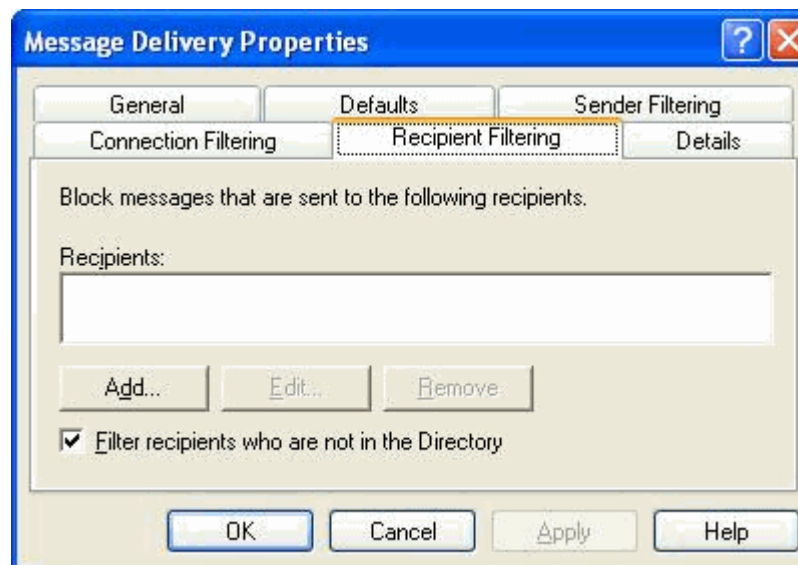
Message Delivery Properties

General
Defaults
Sender Filtering
Connection Filtering
Recipient Filtering
Details

Block messages that are sent to the following recipients.

Recipients:

Add...
Edit...
Remove

Filter recipients who are not in the Directory

OK
Cancel
Apply
Help